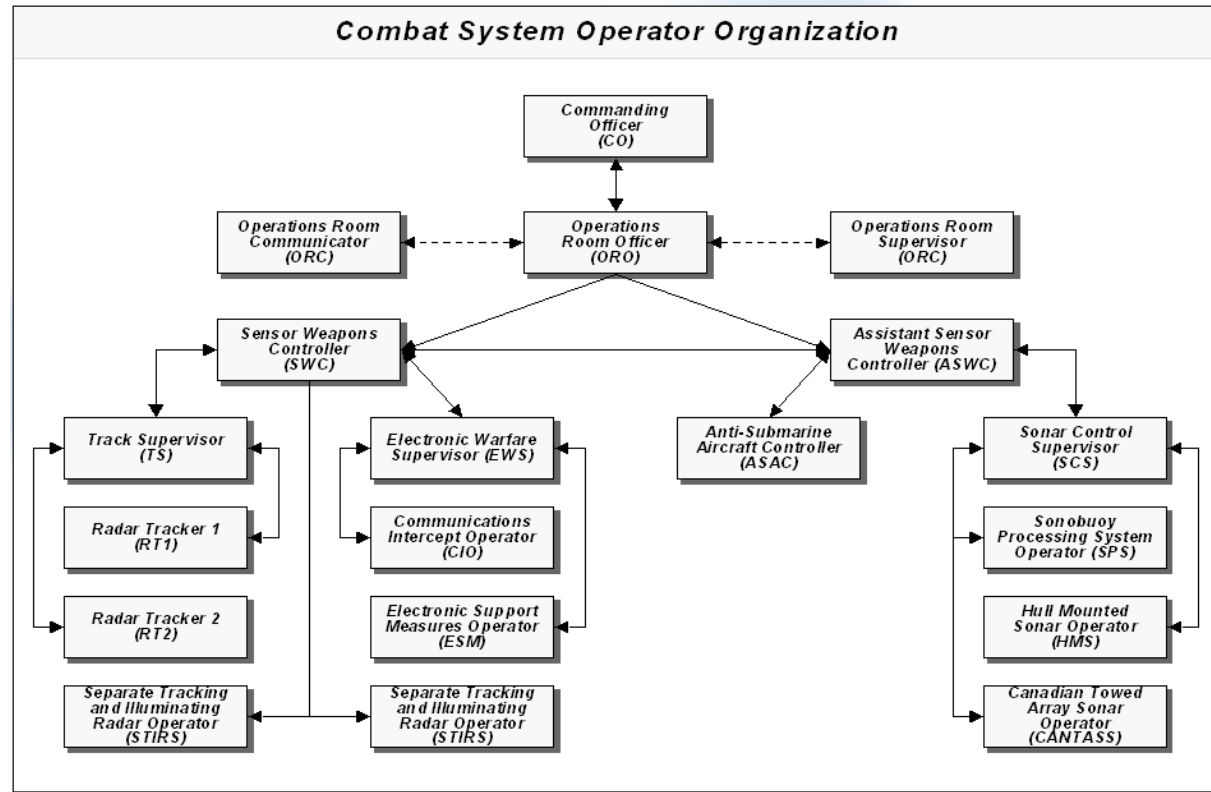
Combat System Operator Organization

Commanding Officer (CO)

Operations Room Communicator (ORC)

Operations Room Officer (ORO)

Operations Room Supervisor (ORC)

Sensor Weapons Controller (SWC)

Assistant Sensor Weapons Controller (ASWC)

Track Supervisor (TS)

Radar Tracker 1 (RT1)

Radar Tracker 2 (RT2)

Separate Tracking and Illuminating Radar Operator (STIRS)

Electronic Warfare Supervisor (EWS)

Communications Intercept Operator (CIO)

Electronic Support Measures Operator (ESM)

Separate Tracking and Illuminating Radar Operator (STIRS)

Anti-Submarine Aircraft Controller (ASAC)

Sonar Control Supervisor (SCS)

Sonobuoy Processing System Operator (SPS)

Hull Mounted Sonar Operator (HMS)

Canadian Towed Array Sonar Operator (CANTASS)